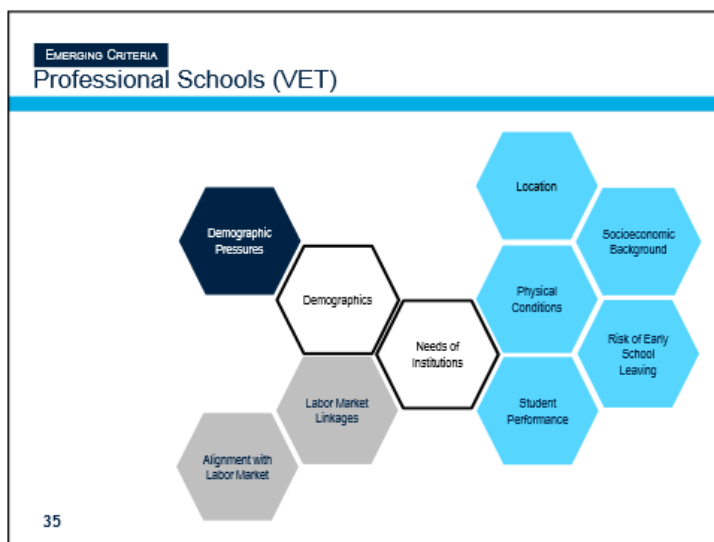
EMERGING CRITERIA
Professional Schools (VET)

Demographic Pressures

Demographics

Labor Market Linkages

Alignment with Labor Market

Needs of Institutions

Location

Socioeconomic Background

Physical Conditions

Risk of Early School Leaving

Student Performance

35